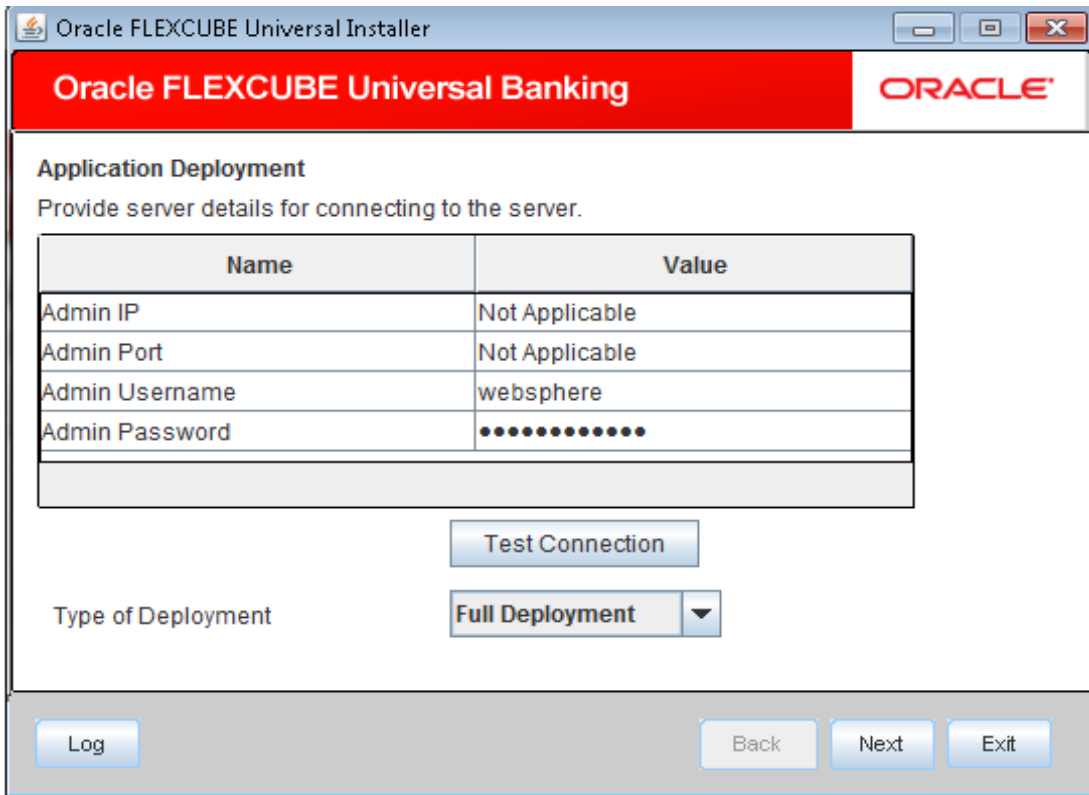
Oracle FLEXCUBE Universal Installer

Oracle FLEXCUBE Universal Banking

ORACLE

Application Deployment

Provide server details for connecting to the server.

| Name | Value |
|---|---|
| Admin IP | Not Applicable |
| Admin Port | Not Applicable |
| Admin Username | websphere |
| Admin Password | ••••••••••••• |

Test Connection

Type of Deployment

Full Deployment

Log

Back

Next

Exit